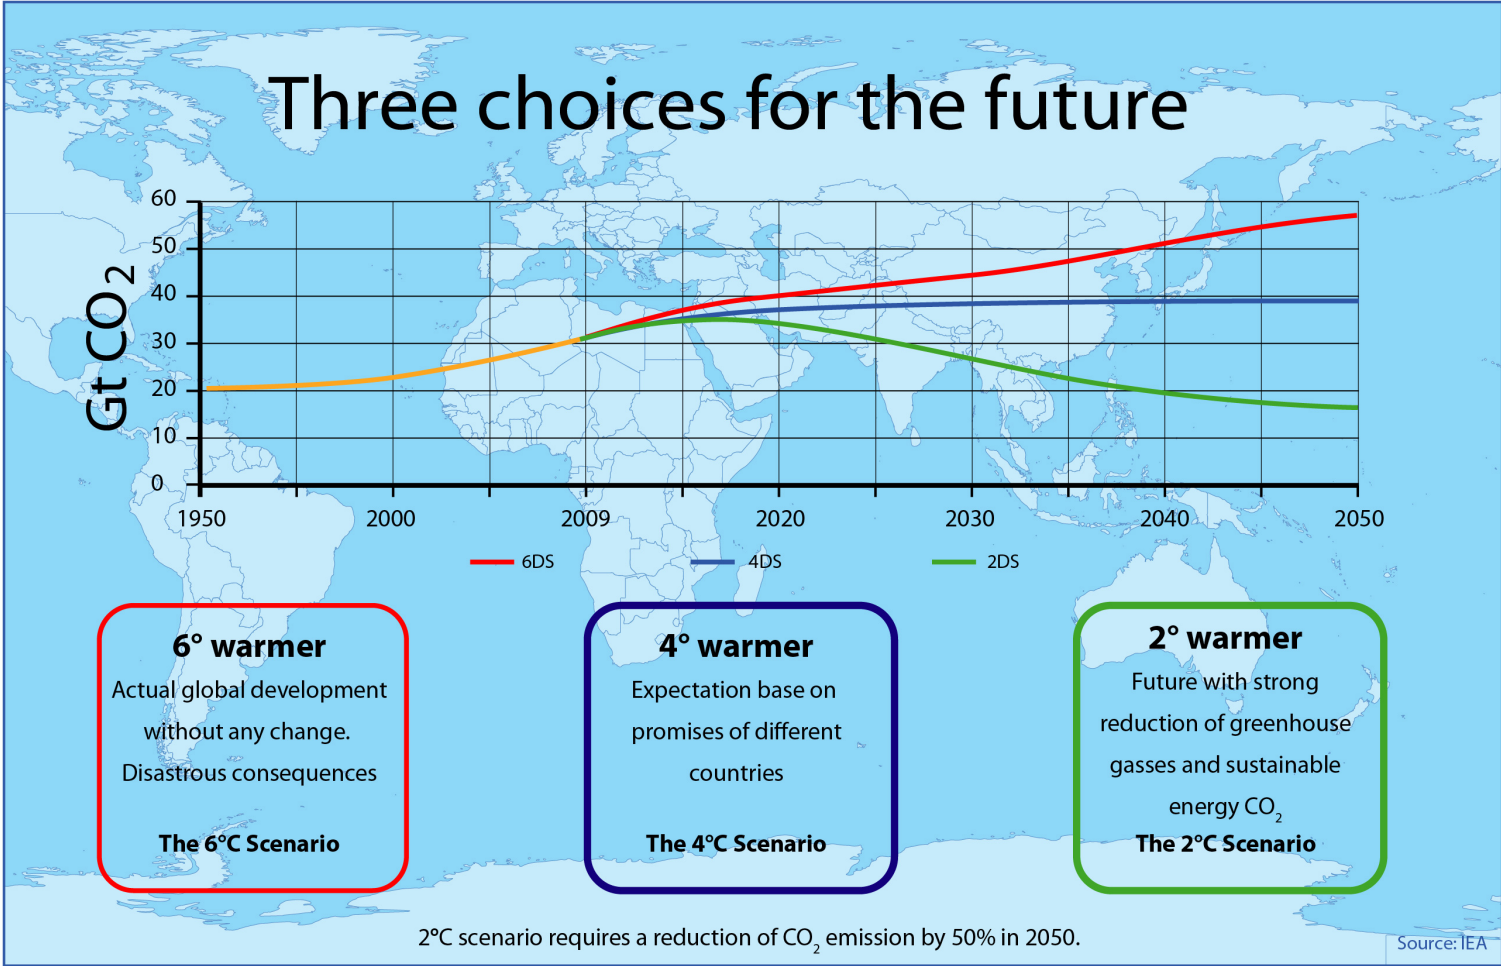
Three choices for the future

Gt $CO_2$

60
50
40
30
20
10
0

1950
2000
2009
2020
2030
2040
2050

6DS
4DS
2DS

6° warmer
Actual global development without any change. Disastrous consequences
The 6°C Scenario

4° warmer
Expectation base on promises of different countries
The 4°C Scenario

2° warmer
Future with strong reduction of greenhouse gasses and sustainable energy $CO_2$
The 2°C Scenario

2°C scenario requires a reduction of $CO_2$ emission by 50% in 2050.

Source: IEA